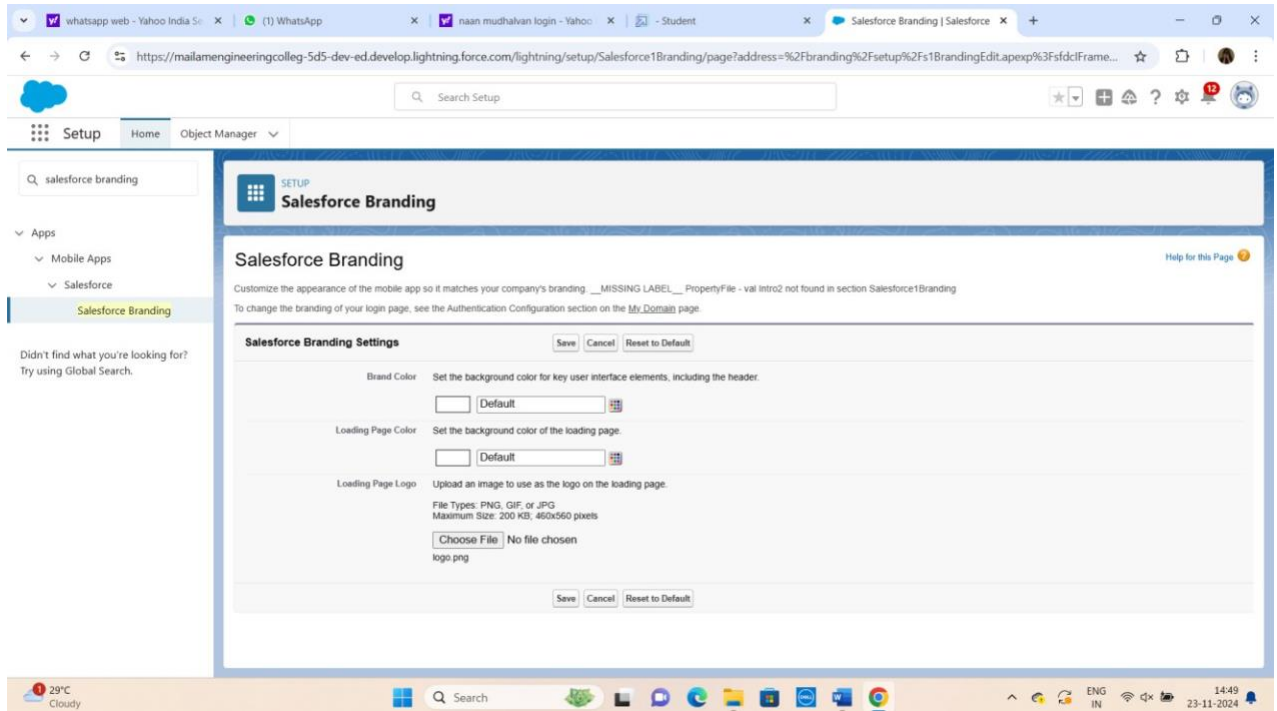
whatsapp web - Yahoo India Se × | (1) WhatsApp × | naan mudhalvan login - Yahoo × | - Student × | Salesforce Branding | Salesforce × +

https://mailamengineeringcolleg-5d5-dev-ed.develop.lightning.force.com/lightning/setup/Salesforce1Branding/page?address=%2Fbranding%2Fsetup%2Fs1BrandingEdit.apexp%3FsfdcIFrame...

Search Setup

12

Setup Home Object Manager

salesforce branding

Apps
Mobile Apps
Salesforce
Salesforce Branding

Didn't find what you're looking for? Try using Global Search.

SETUP
Salesforce Branding

Salesforce Branding

Help for this Page

Customize the appearance of the mobile app so it matches your company's branding. __MISSING LABEL__ PropertyFile - val Intro2 not found in section Salesforce1Branding

To change the branding of your login page, see the Authentication Configuration section on the My Domain page.

Salesforce Branding Settings

Save Cancel Reset to Default

Brand Color Set the background color for key user interface elements, including the header.

Default

Loading Page Color Set the background color of the loading page.

Default

Loading Page Logo Upload an image to use as the logo on the loading page.

File Types: PNG, GIF, or JPG
Maximum Size: 200 KB; 460x560 pixels

Choose File No file chosen

logo.png

Save Cancel Reset to Default

29°C
Cloudy

Search

ENG IN

14:49
23-11-2024